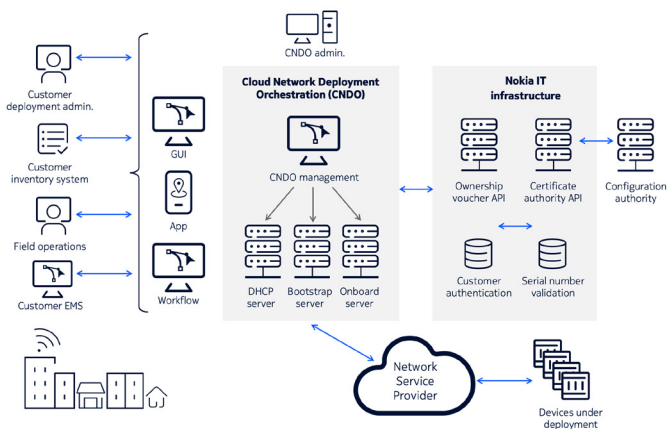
CNDO admin.

Customer deployment admin.

Customer inventory system

Field operations

Customer EMS

GUI

App

Workflow

Cloud Network Deployment Orchestration (CNDO)

CNDO management

DHCP server

Bootstrap server

Onboard server

Nokia IT infrastructure

Ownership voucher API

Certificate authority API

Configuration authority

Customer authentication

Serial number validation

Network Service Provider

Devices under deployment